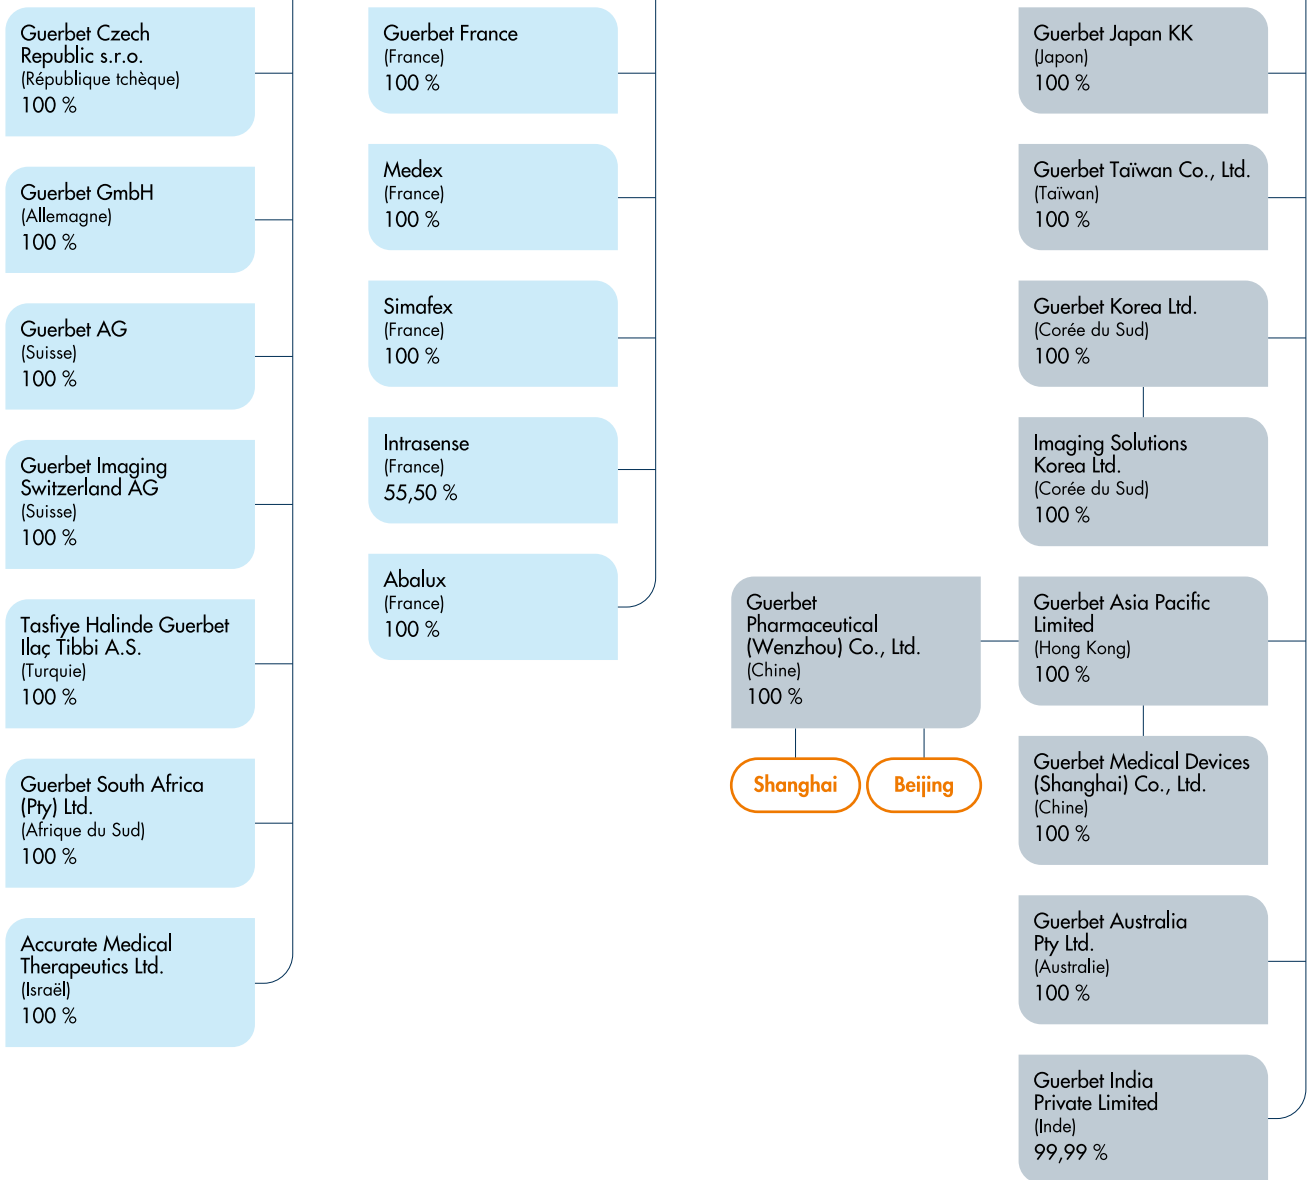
Guerbet Czech Republic s.r.o.
(République tchèque)
100 %

Guerbet GmbH
(Allemagne)
100 %

Guerbet AG
(Suisse)
100 %

Guerbet Imaging Switzerland AG
(Suisse)
100 %

Tasfiye Halinde Guerbet Ilaç Tibbi A.S.
(Turquie)
100 %

Guerbet South Africa (Pty) Ltd.
(Afrique du Sud)
100 %

Accurate Medical Therapeutics Ltd.
(Israël)
100 %

Guerbet France
(France)
100 %

Medex
(France)
100 %

Simafex
(France)
100 %

Intrasense
(France)
55,50 %

Abalux
(France)
100 %

Guerbet Pharmaceutical (Wenzhou) Co., Ltd.
(Chine)
100 %

Shanghai

Beijing

Guerbet Japan KK
(Japon)
100 %

Guerbet Taïwan Co., Ltd.
(Taïwan)
100 %

Guerbet Korea Ltd.
(Corée du Sud)
100 %

Imaging Solutions Korea Ltd.
(Corée du Sud)
100 %

Guerbet Asia Pacific Limited
(Hong Kong)
100 %

Guerbet Medical Devices (Shanghai) Co., Ltd.
(Chine)
100 %

Guerbet Australia Pty Ltd.
(Australie)
100 %

Guerbet India Private Limited
(Inde)
99,99 %